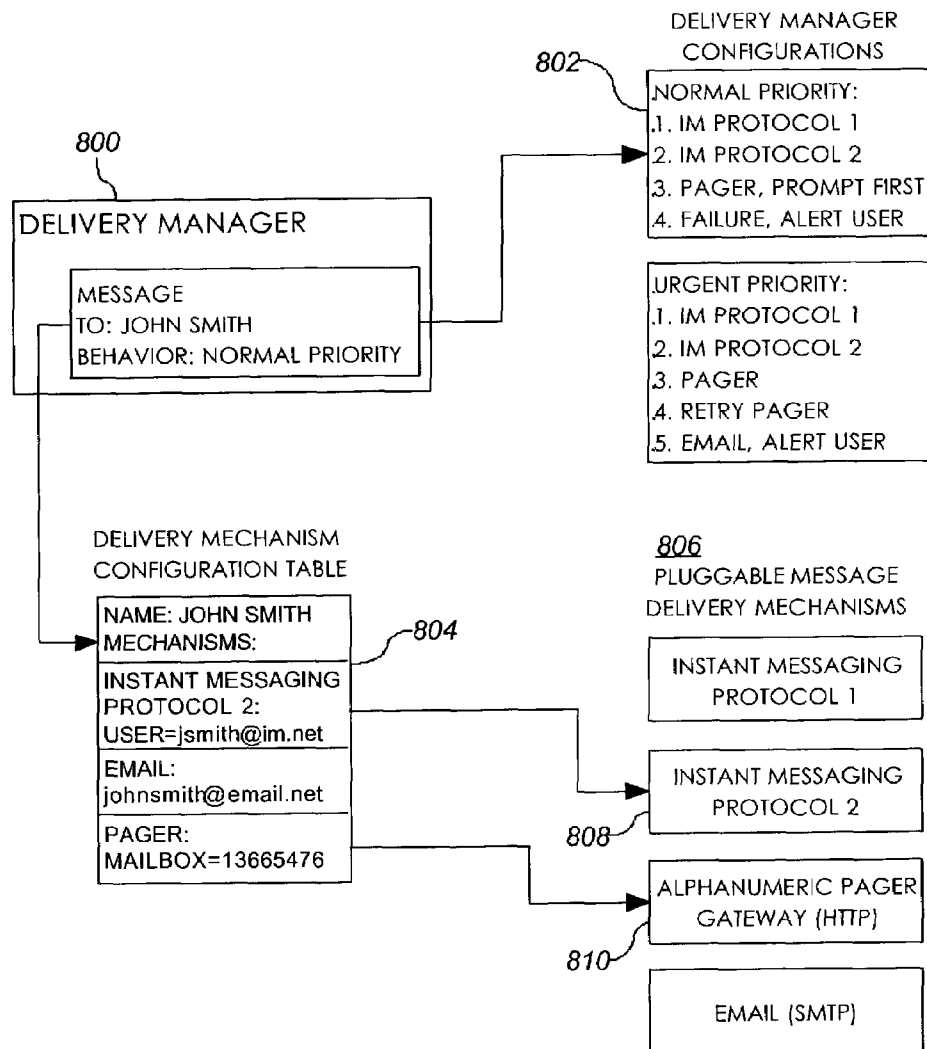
DELIVERY MANAGER CONFIGURATIONS

802

NORMAL PRIORITY:
1. IM PROTOCOL 1
2. IM PROTOCOL 2
3. PAGER, PROMPT FIRST
4. FAILURE, ALERT USER

800

DELIVERY MANAGER

MESSAGE
TO: JOHN SMITH
BEHAVIOR: NORMAL PRIORITY

URGENT PRIORITY:
1. IM PROTOCOL 1
2. IM PROTOCOL 2
3. PAGER
4. RETRY PAGER
5. EMAIL, ALERT USER

DELIVERY MECHANISM CONFIGURATION TABLE

NAME: JOHN SMITH
MECHANISMS:

804

INSTANT MESSAGING PROTOCOL 2:
USER=jsmith@im.net

EMAIL:
johnsmith@email.net

PAGER:
MAILBOX=13665476

806
PLUGGABLE MESSAGE DELIVERY MECHANISMS

INSTANT MESSAGING PROTOCOL 1

INSTANT MESSAGING PROTOCOL 2

808

ALPHANUMERIC PAGER GATEWAY (HTTP)

810

EMAIL (SMTP)